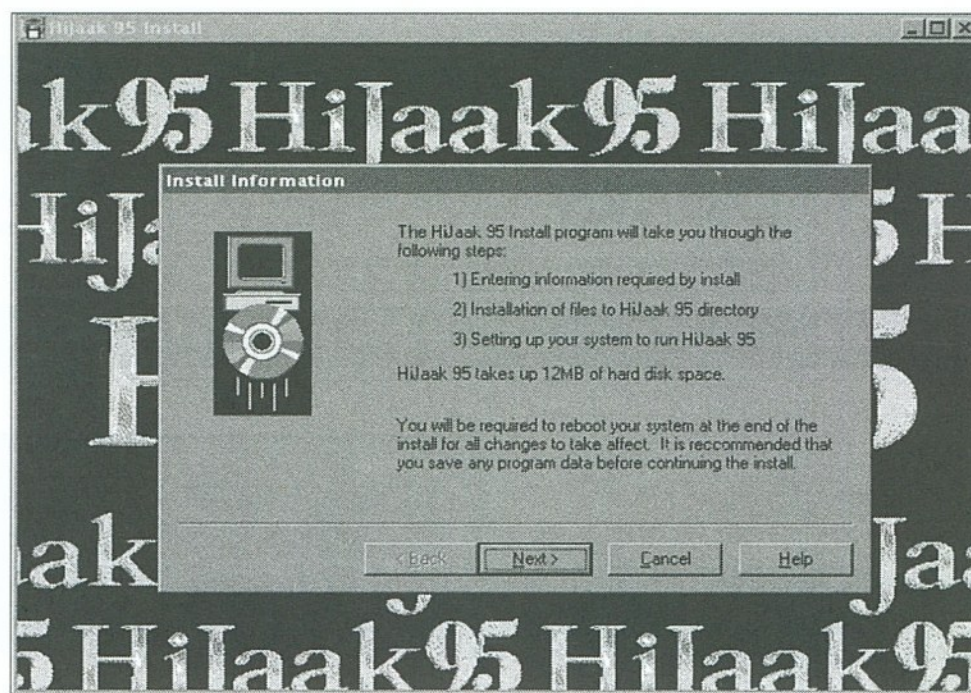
HiJaak 95 Install

ak 95 HiJaak 95 HiJaa

HiJa 5 H

H 5

ak Ja

5 HiJaak 95 HiJaak 95

Install Information

The HiJaak 95 Install program will take you through the following steps:

1) Entering information required by install

2) Installation of files to HiJaak 95 directory

3) Setting up your system to run HiJaak 95

HiJaak 95 takes up 12MB of hard disk space.

You will be required to reboot your system at the end of the install for all changes to take affect. It is reccommended that you save any program data before continuing the install.

< Back | Next > | Cancel | Help